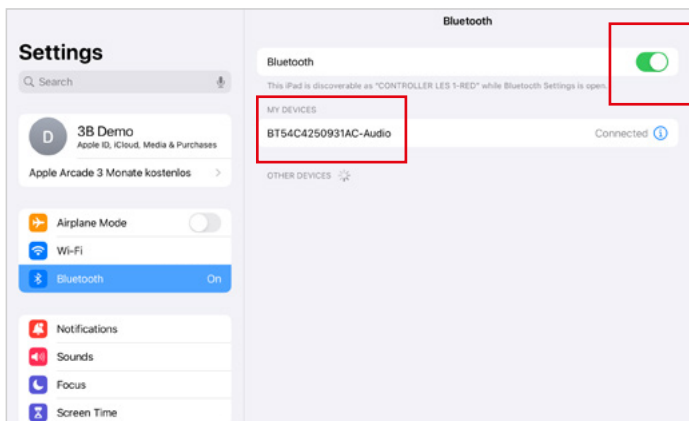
Settings

Search

D

3B Demo

Apple ID, iCloud, Media & Purchases

Apple Arcade 3 Monate kostenlos

Airplane Mode

Wi-Fi

Bluetooth On

Notifications

Sounds

Focus

Screen Time

Bluetooth

Bluetooth

This iPad is discoverable as "CONTROLLER LES 1-RED" while Bluetooth Settings is open.

MY DEVICES

BT54C4250931AC-Audio

Connected

OTHER DEVICES